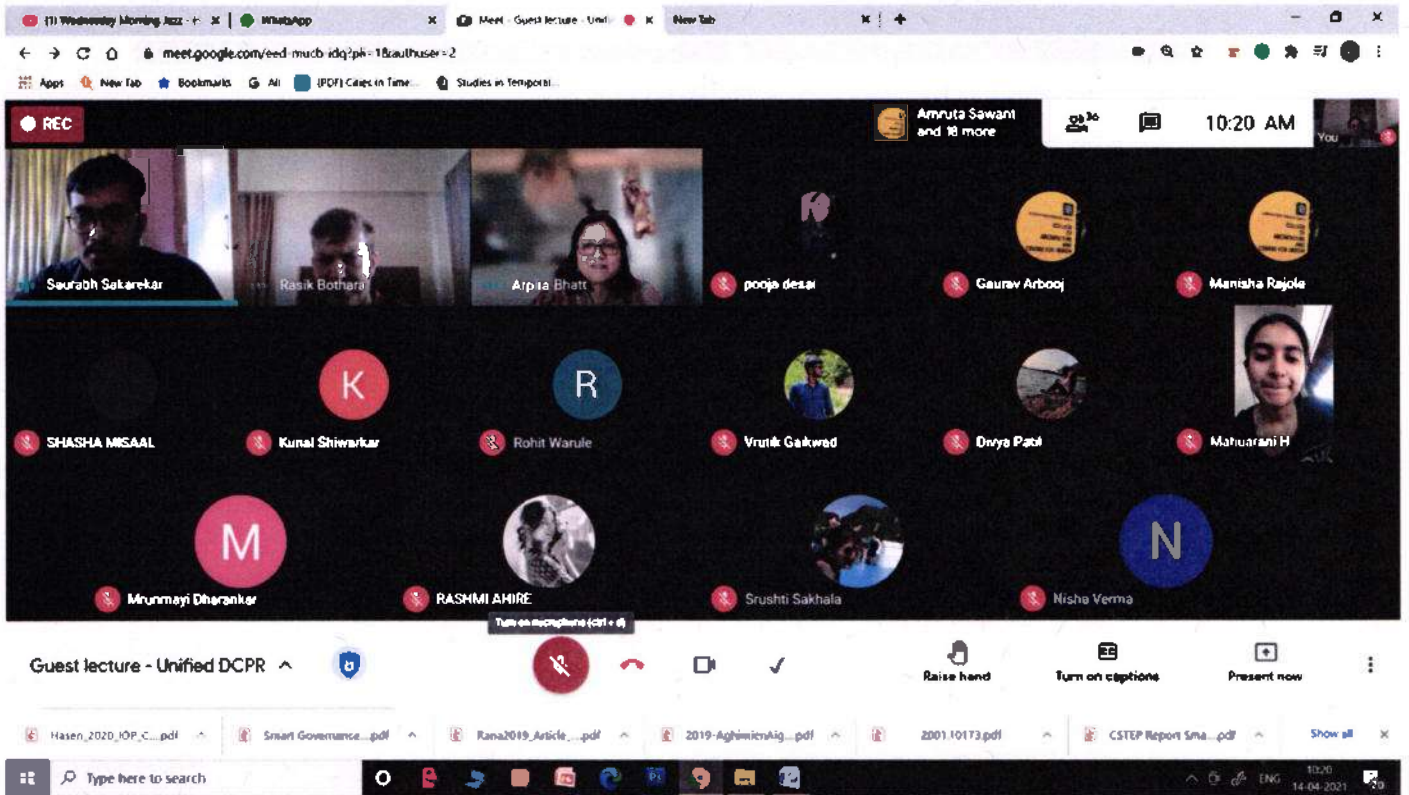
(1) Wednesday Morning Jazz - ×
WhatsApp ×
Meet - Guest lecture - Unifi ×
New Tab ×
+

meet.google.com/eed-mucb-idq?pli=1&authuser=2

Apps New Tab Bookmarks All (PDF) Cities in Time... Studies in Temporal...

REC

Amruta Sawant and 18 more

36

10:20 AM

You

Saurabh Sakarekar
Rasik Bothara
Arpita Bhatt
pooja desai
Gaurav Arbooj
Manisha Rajole

SHASHA MISAAL
K
Kunal Shiwarkar
R
Rohit Warule
Vrutik Gaikwad
Divya Patil
Mahuarani H

M
Mrunmayi Dharankar
RASHMI AHIRE
Srushti Sakhala
N
Nisha Verma

Turn on microphone (ctrl + d)

Guest lecture - Unified DCPR

Raise hand
Turn on captions
Present now

Hasen_2020_IOP_C....pdf
Smart Governance....pdf
Rana2019_Article_....pdf
2019-AghimienAig....pdf
2001.10173.pdf
CSTEP Report Sma....pdf
Show all

Type here to search

ENG 10:20 14-04-2021